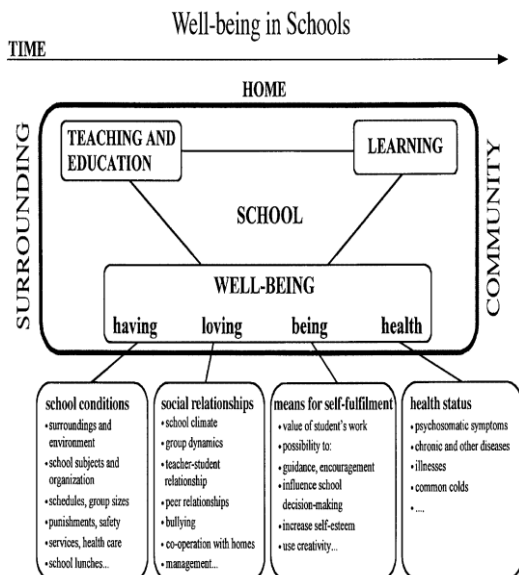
Well-being in Schools

TIME

HOME

SURROUNDING

COMMUNITY

TEACHING AND EDUCATION

LEARNING

SCHOOL

WELL-BEING

having loving being health

school conditions
• surroundings and environment
• school subjects and organization
• schedules, group sizes
• punishments, safety
• services, health care
• school lunches...

social relationships
• school climate
• group dynamics
• teacher-student relationship
• peer relationships
• bullying
• co-operation with homes
• management...

means for self-fulfilment
• value of student's work
• possibility to:
• guidance, encouragement
• influence school decision-making
• increase self-esteem
• use creativity...

health status
• psychosomatic symptoms
• chronic and other diseases
• illnesses
• common colds
• ....